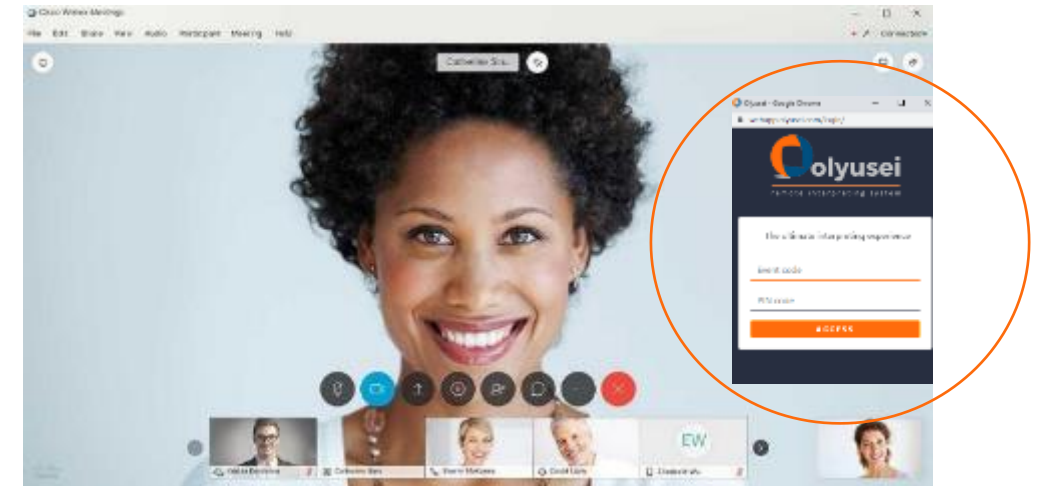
Cisco Webex Meetings

File Edit Share View Audio Participant Meeting Help

Connected

Catherine Sin

Olyusei - Google Chrome

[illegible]

olyusei

remote interpreting system

The ultimate interpreting experience

Event code

PIN code

ACCESS

EW

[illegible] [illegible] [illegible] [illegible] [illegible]